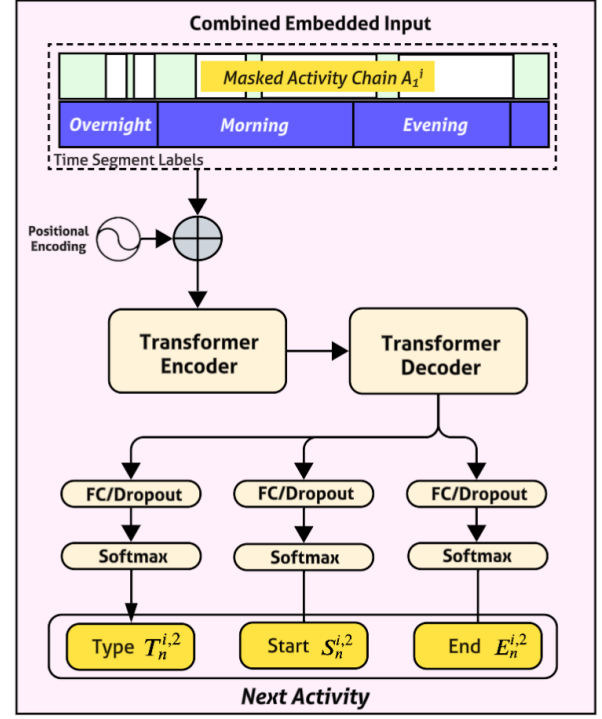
Combined Embedded Input

Masked Activity Chain $A_1^i$

Overnight | Morning | Evening

Time Segment Labels

Positional Encoding

Transformer Encoder

Transformer Decoder

FC/Dropout

FC/Dropout

FC/Dropout

Softmax

Softmax

Softmax

Type $T_n^{i,2}$

Start $S_n^{i,2}$

End $E_n^{i,2}$

Next Activity